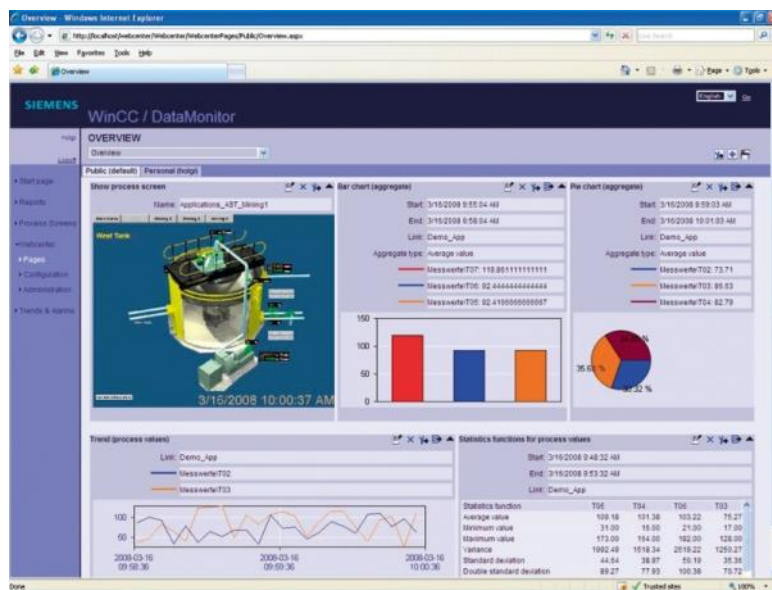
Overview - Windows Internet Explorer

http://localhost/webcenter/Webcenter/WebcenterPages/Public/Overview.aspx

Live Search

File Edit View Favorites Tools Help

Overview

Page Tools

SIEMENS

WinCC / DataMonitor

English

Help

Logoff

OVERVIEW

Overview

Public (default) Personal (holgi)

Start page

Reports

Process Screens

Webcenter

Pages

Configuration

Administration

Trends & Alarms

Show process screen

Name: Applications_4ST_blining1

West Tank

3/16/2008 10:00:37 AM

Bar chart (aggregate)

Start: 3/16/2008 9:55:04 AM

End: 3/16/2008 9:58:04 AM

Link: Demo_App

Aggregate type: Average value

Messwerte\T07: 118.861111111111

Messwerte\T06: 92.4444444444444

Messwerte\T05: 92.4166666666667

| 150 |
| 100 |
| 50 |
| 0 |

Pie chart (aggregate)

Start: 3/16/2008 9:59:03 AM

End: 3/16/2008 10:01:03 AM

Link: Demo_App

Aggregate type: Average value

Messwerte\T02: 73.71

Messwerte\T03: 85.63

Messwerte\T04: 82.79

35.68 %

30.32 %

34.0 %

Trend (process values)

Link: Demo_App

Messwerte\T02

Messwerte\T03

100

50

2008-03-16 09:58:36

2008-03-16 09:59:36

2008-03-16 10:00:36

Statistics functions for process values

Start: 3/16/2008 9:48:32 AM

End: 3/16/2008 9:53:32 AM

Link: Demo_App

| Statistics function | T05 | T04 | T06 | T03 |
|---|---|---|---|---|
| Average value | 109.18 | 101.38 | 103.22 | 75.27 |
| Minimum value | 31.00 | 15.00 | 21.00 | 17.00 |
| Maximum value | 173.00 | 164.00 | 182.00 | 128.00 |
| Variance | 1992.49 | 1518.34 | 2518.22 | 1250.27 |
| Standard deviation | 44.64 | 38.97 | 50.18 | 35.36 |
| Double standard deviation | 89.27 | 77.93 | 100.38 | 70.72 |

Done

Trusted sites

100%